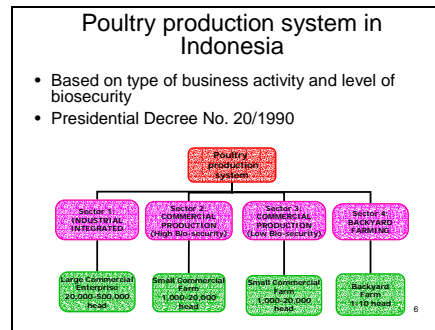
Poultry production system in Indonesia

• Based on type of business activity and level of biosecurity
• Presidential Decree No. 20/1990

Poultry production system

Sector 1: INDUSTRIAL INTEGRATED

Sector 2: COMMERCIAL PRODUCTION (High Bio-security)

Sector 3: COMMERCIAL PRODUCTION (Low Bio-security)

Sector 4: BACKYARD FARMING

Large Commercial Enterprise 20,000-500,000 head

Small Commercial Farm 1,000-20,000 head

Small Commercial Farm 1,000-20,000 head

Backyard Farm 1-10 head

6